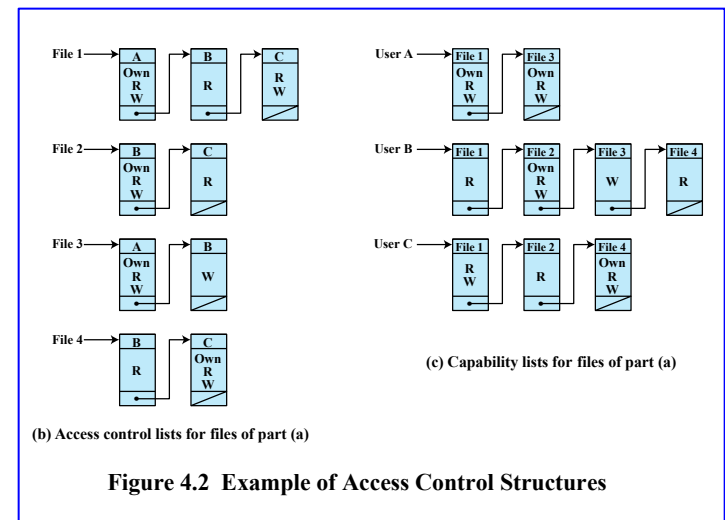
File 1
A
Own
R
W
B
R
C
R
W

File 2
B
Own
R
W
C
R

File 3
A
Own
R
W
B
W

File 4
B
R
C
Own
R
W

(b) Access control lists for files of part (a)

User A
File 1
Own
R
W
File 3
Own
R
W

User B
File 1
R
File 2
Own
R
W
File 3
W
File 4
R

User C
File 1
R
W
File 2
R
File 4
Own
R
W

(c) Capability lists for files of part (a)

Figure 4.2 Example of Access Control Structures